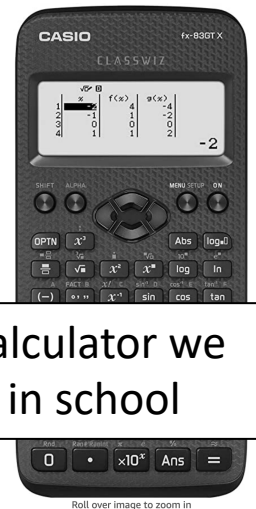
CASIO fx-83GT X
CLASSWIZ

$\sqrt{D}$ D

| | x | f(x) | g(x) |
|---|---|---|---|
| 1 | -2 | 4 | -4 |
| 2 | -1 | 1 | -2 |
| 3 | 0 | 0 | 0 |
| 4 | 1 | 1 | 2 |

-2

SHIFT ALPHA MENU SETUP ON

OPTN $x^3$ Abs $\log_{\blacksquare}\square$

$\frac{\blacksquare}{\square}$ $\sqrt{\blacksquare}$ $x^2$ $x^{\blacksquare}$ log ln

FACT B $x^3$ C $\sin^{-1}$ D $\cos^{-1}$ E $\tan^{-1}$ F

(−) °′″ $x^{-1}$ sin cos tan

alculator we
in school

0 • $\times10^x$ Ans =

Roll over image to zoom in